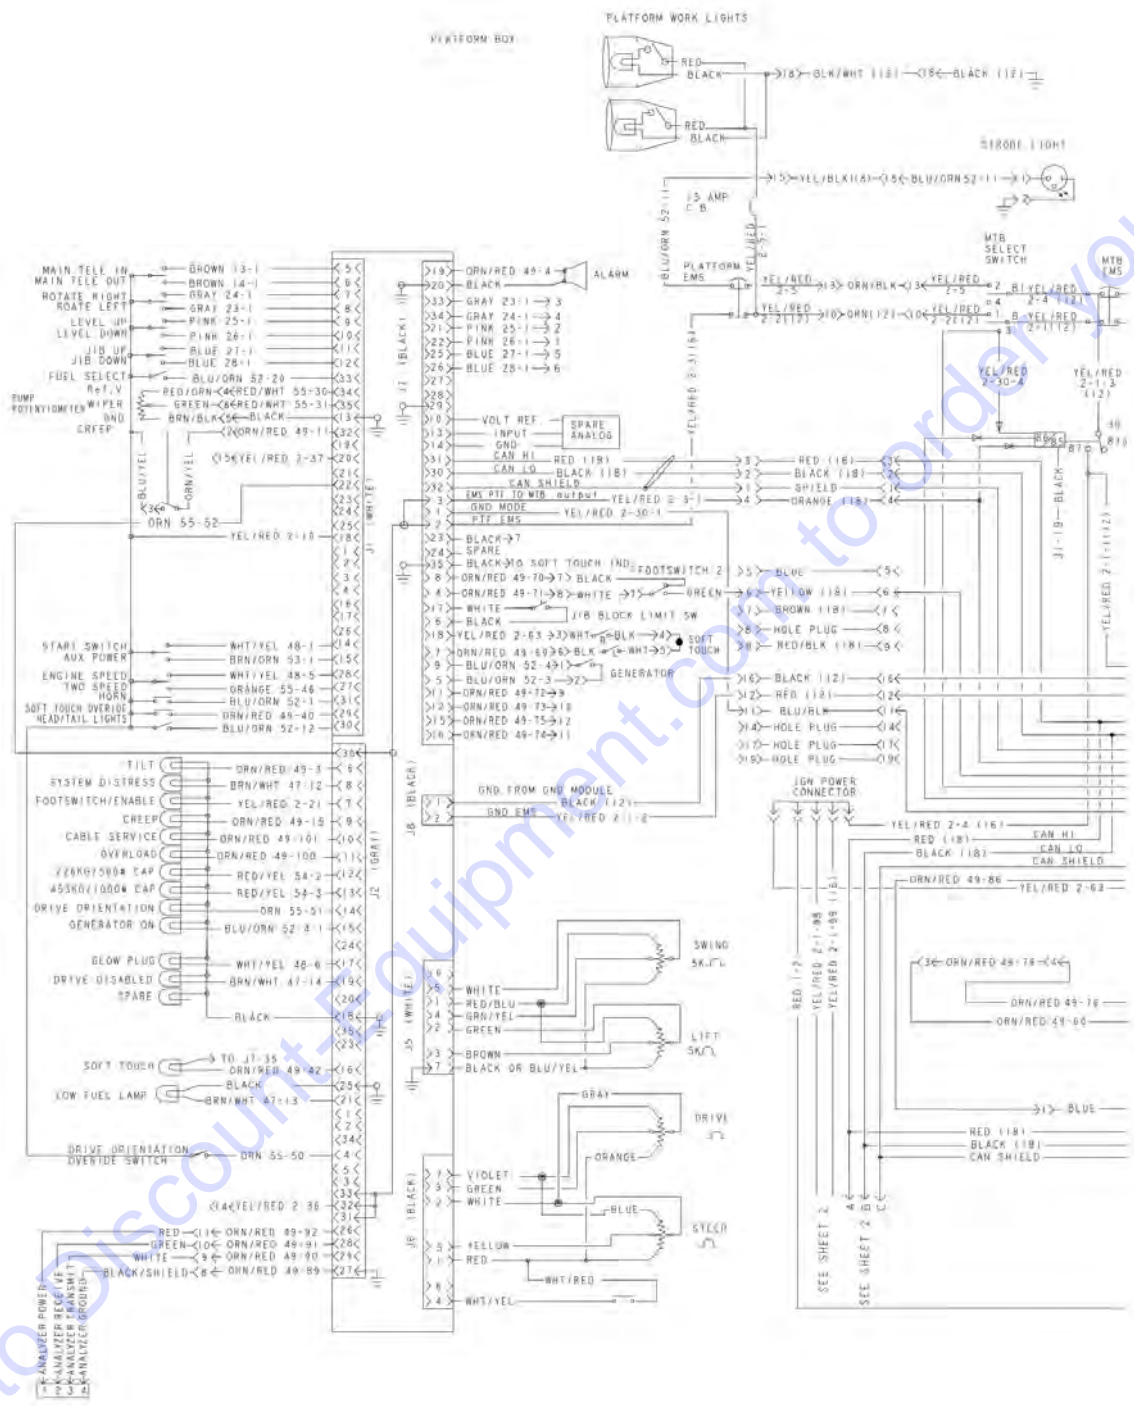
PLATFORM WORK LIGHTS

PLATFORM BOX

RED
BLACK
8 BLK/WHT (18) 8 BLACK (12)

RED
BLACK

STROBE LIGHT

5 YEL/BLK(18) 5 BLU/ORN 52-11

15 AMP CB

BLU/ORN 52-11

PLATFORM EMS

YEL/RED 2-3-1

MTB SELECT SWITCH

MTB EMS

YEL/RED 2-5
3 ORN/BLK 3
YEL/RED 2-5
2
B YEL/RED 2-4 (12)
4
YEL/RED 2-2(12)
10 ORN (12) 10
YEL/RED 2-2(12)
1
B YEL/RED 2-1(12)
3

YEL/RED 2-30-4

YEL/RED 2-1-3 (12)

MAIN TELE IN
MAIN TELE OUT
ROTATE RIGHT
ROATE LEFT
LEVEL UP
LEVEL DOWN
JIB UP
JIB DOWN
FUEL SELECT

BROWN 13-1
BROWN 14-1
GRAY 24-1
GRAY 23-1
PINK 25-1
PINK 26-1
BLUE 27-1
BLUE 28-1
BLU/ORN 52-20

PUMP POTENTIOMETER
Ref.V
WIPER
GND
CREEP

RED/ORN 4 RED/WHT 55-30
GREEN 6 RED/WHT 55-31
BRN/BLK 5 BLACK
2 ORN/RED 49-11
15 YEL/RED 3-37

BLU/YEL
ORN/YEL
ORN 55-52
YEL/RED 2-10

J1 (WHITE)
J2 (BLACK)

19 ORN/RED 49-4 ALARM
20 BLACK
33 GRAY 23-1 3
34 GRAY 24-1 4
21 PINK 25-1 2
22 PINK 26-1 1
25 BLUE 27-1 5
26 BLUE 28-1 6

VOLT REF
INPUT
GND
SPARE ANALOG
CAN HI
CAN LO
CAN SHIELD
EMS PTI TO MTB output
GND MODE
PTF EMS

RED (18)
BLACK (18)
YEL/RED 3-1
YEL/RED 2-30-1

YEL/RED 3-1(8)

3 RED (18) 3
2 BLACK (18) 2
1 SHIELD 1
4 ORANGE (18) 4

BLACK
J1-19
YEL/RED 2-1-1(12)

BLACK 7
SPARE
BLACK 10 SOFT TOUCH IND
ORN/RED 49-70 7 BLACK
ORN/RED 49-71 8 WHITE 7 GREEN
FOOTSWITCH 2
WHITE
BLACK
J/B BLOCK LIMIT SW
YEL/RED 2-63 3 WHT BLK 4
ORN/RED 49-69 6 BLK WHT 5
SOFT TOUCH
BLU/ORN 52-4 1
BLU/ORN 52-3 2
GENERATOR
ORN/RED 49-72 9
ORN/RED 49-73 10
ORN/RED 49-75 12
ORN/RED 49-74 11

5 BLUE 5
6 YELLOW (18) 6
7 BROWN (18) 7
8 HOLE PLUG 8
9 RED/BLK (18) 9

16 BLACK (12) 16
12 RED (12) 12
11 BLU/BLK 11
14 HOLE PLUG 14
17 HOLE PLUG 17
19 HOLE PLUG 19

START SWITCH
AUX POWER
ENGINE SPEED
TWO SPEED
HORN
SOFT TOUCH OVERIDE
HEAD/TAIL LIGHTS

WHT/YEL 48-1
BRN/ORN 53-1
WHT/YEL 48-5
ORANGE 55-46
BLU/ORN 52-1
ORN/RED 49-40
BLU/ORN 52-12

TILT
SYSTEM DISTRESS
FOOTSWITCH/ENABLE
CREEP
CABLE SERVICE
OVERLOAD
226K0750?# CAP
453K0/1000# CAP
DRIVE ORIENTATION
GENERATOR ON

ORN/RED 49-3
BRN/WHT 47-12
YEL/RED 2-21
ORN/RED 49-15
ORN/RED 49-101
ORN/RED 49-100
RED/YEL 54-2
RED/YEL 54-3
ORN 55-51
BLU/ORN 52-8-1

J2 (GRAY)
J8 (BLACK)

GND FROM GND MODULE
BLACK (12)
GND EMS
YEL/RED 2-1-2

IGN POWER CONNECTOR

YEL/RED 2-4 (16)
RED (18)
BLACK (18)
CAN HI
CAN LO
CAN SHIELD
ORN/RED 49-86
YEL/RED 2-63

GLOW PLUG
DRIVE DISABLED
SPARE

WHT/YEL 48-6
BRN/WHT 47-14
BLACK

J5 (WHITE)

WHITE
RED/BLU
GRN/YEL
GREEN
BROWN
BLACK OR BLU/YEL

SWING 5K
LIFT 5K

RED 1-2
YEL/RED 2-1-88
YEL/RED 2-1-89

3 ORN/RED 49-78 4
ORN/RED 49-76
ORN/RED 49-60

SOFT TOUCH
LOW FUEL LAMP

TO J7-35
ORN/RED 49-42
BLACK
BRN/WHT 47-13

GRAY
DRIVE
ORANGE

1 BLUE

RED (18)
BLACK (18)
CAN SHIELD

DRIVE ORIENTATION OVERIDE SWITCH
ORN 55-50

14 YEL/RED 2-36

J6 (BLACK)

VIOLET
GREEN
WHITE
BLUE
STEER
YELLOW
RED
WHT/RED
WHT/YEL

RED 11 ORN/RED 49-92
GREEN 10 ORN/RED 49-91
WHITE 9 ORN/RED 49-90
BLACK/SHIELD 8 ORN/RED 49-89

ANALYZER POWER
ANALYZER RECEIVE
ANALYZER TRANSMIT
ANALYZER GROUND

SEE SHEET 2
SEE SHEET 2